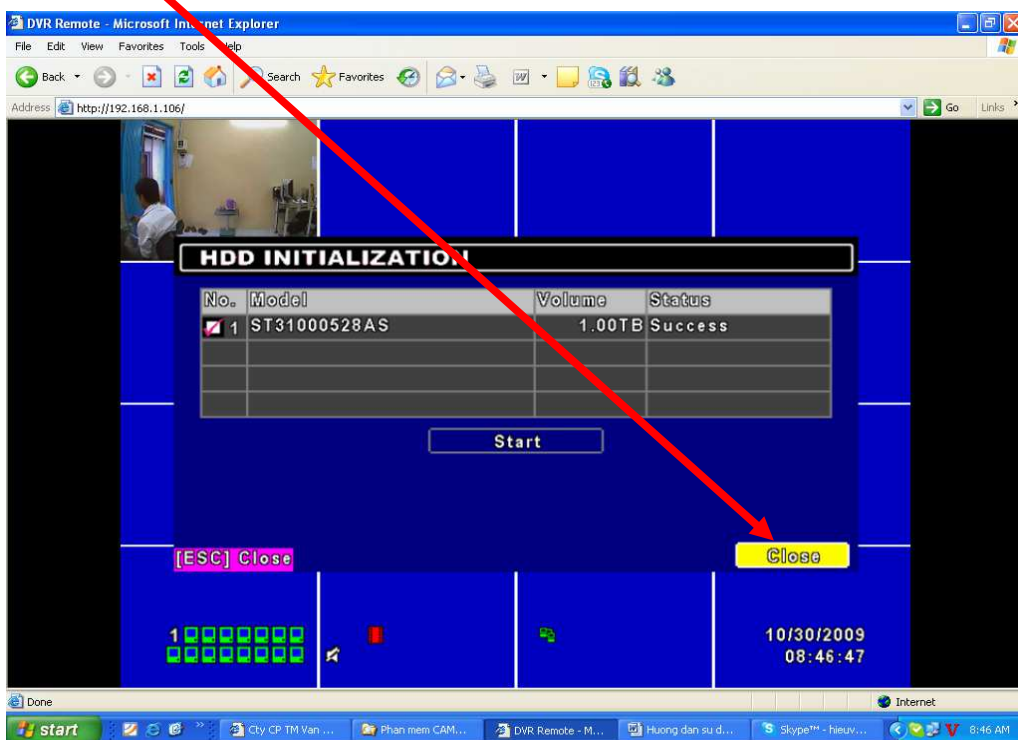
DVR Remote - Microsoft Int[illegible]net Explorer

File Edit View Favorites Tools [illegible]elp

Back Search Favorites

Address http://192.168.1.106/ Go Links

HDD INITIALIZATI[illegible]

| No. | Model | Volume | Status |
|---|---|---|---|
| 1 | ST31000528AS | 1.00TB | Success |
| | | | |
| | | | |
| | | | |

Start

[ESC] Close

Close

1

10/30/2009
08:46:47

Done

Internet

start

Cty CP TM Van ...

Phan mem CAM...

DVR Remote - M...

Huong dan su d...

Skype™ - hieuv...

8:46 AM